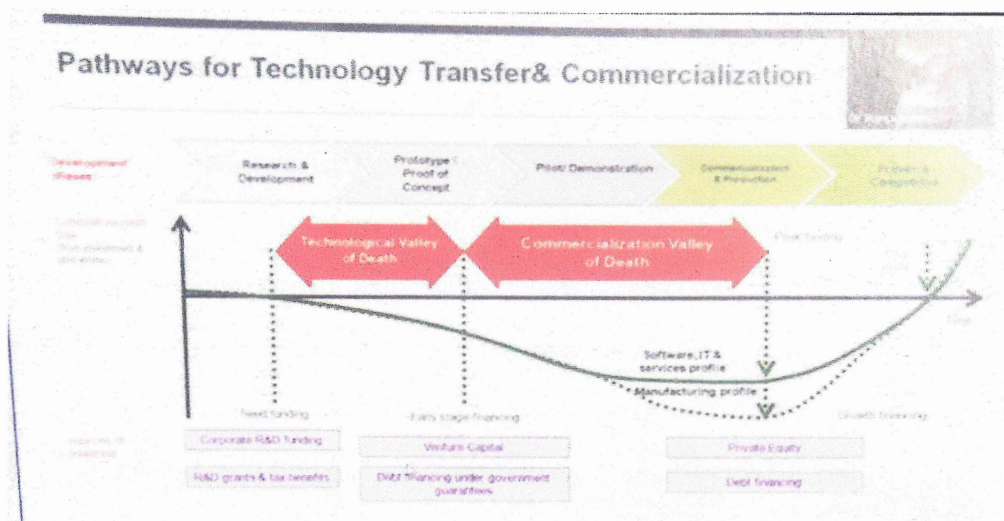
Pathways for Technology Transfer& Commercialization

Development Phases

Research & Development

Prototype / Proof of Concept

Pilot/ Demonstration

Commercialization & Production

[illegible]

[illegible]

Technological Valley of Death

Commercialization Valley of Death

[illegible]

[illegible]

Software, IT & services profile

Manufacturing profile

Seed funding

Early stage financing

Growth financing

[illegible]

Corporate R&D funding

R&D grants & tax benefits

Venture Capital

Debt financing under government guarantees

Private Equity

Debt financing